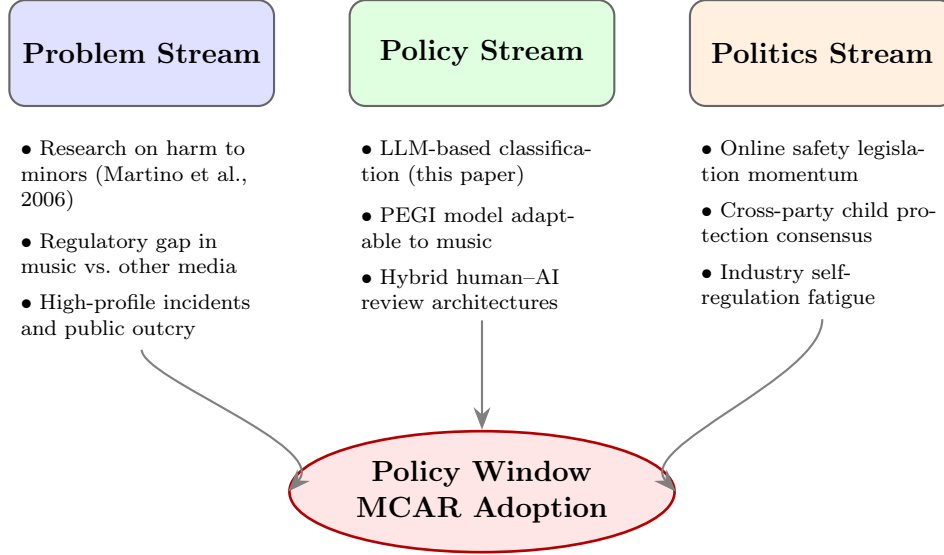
Problem Stream

• Research on harm to minors (Martino et al., 2006)

• Regulatory gap in music vs. other media

• High-profile incidents and public outcry

Policy Stream

• LLM-based classification (this paper)

• PEGI model adaptable to music

• Hybrid human–AI review architectures

Politics Stream

• Online safety legislation momentum

• Cross-party child protection consensus

• Industry self-regulation fatigue

Policy Window
MCAR Adoption